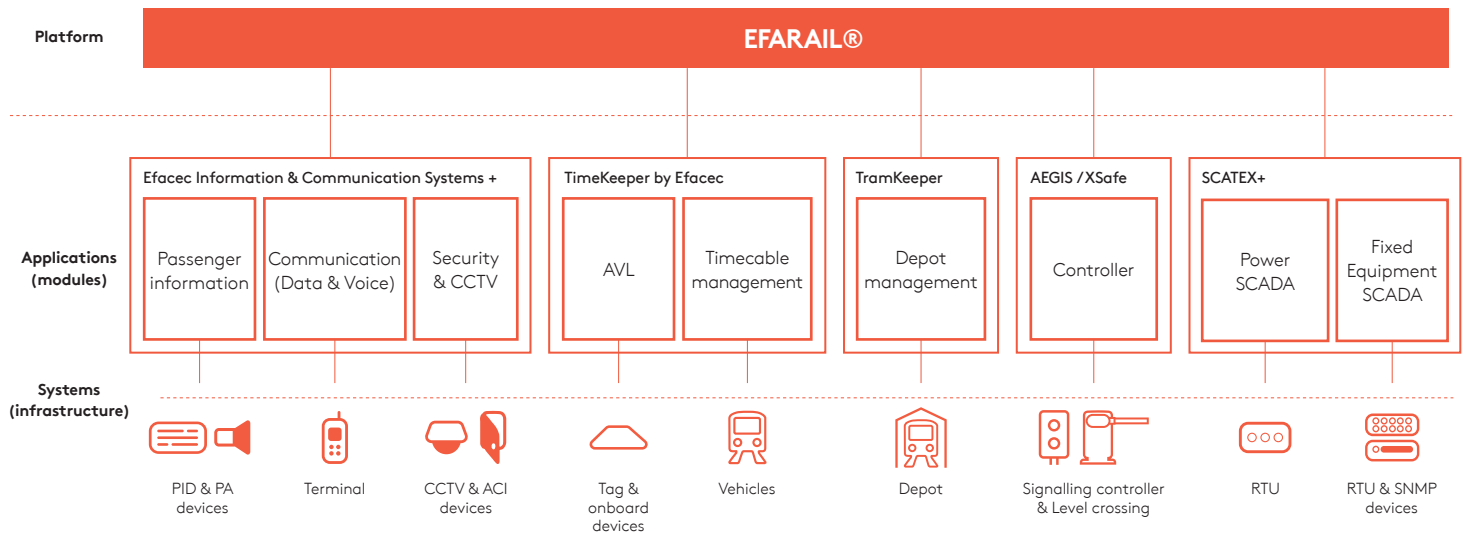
Platform

EFARAIL®

Applications (modules)

Efacec Information & Communication Systems +

Passenger information

Communication (Data & Voice)

Security & CCTV

TimeKeeper by Efacec

AVL

Timecable management

TramKeeper

Depot management

AEGIS / XSafe

Controller

SCATEX+

Power SCADA

Fixed Equipment SCADA

Systems (infrastructure)

PID & PA devices

Terminal

CCTV & ACI devices

Tag & onboard devices

Vehicles

Depot

Signalling controller & Level crossing

RTU

RTU & SNMP devices